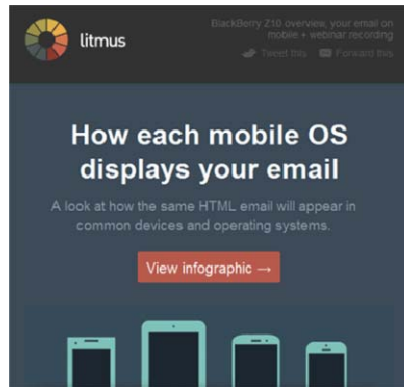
litmus

BlackBerry Z10 overview, your email on mobile + webinar recording

Tweet this Forward this

How each mobile OS displays your email

A look at how the same HTML email will appear in common devices and operating systems.

View infographic →